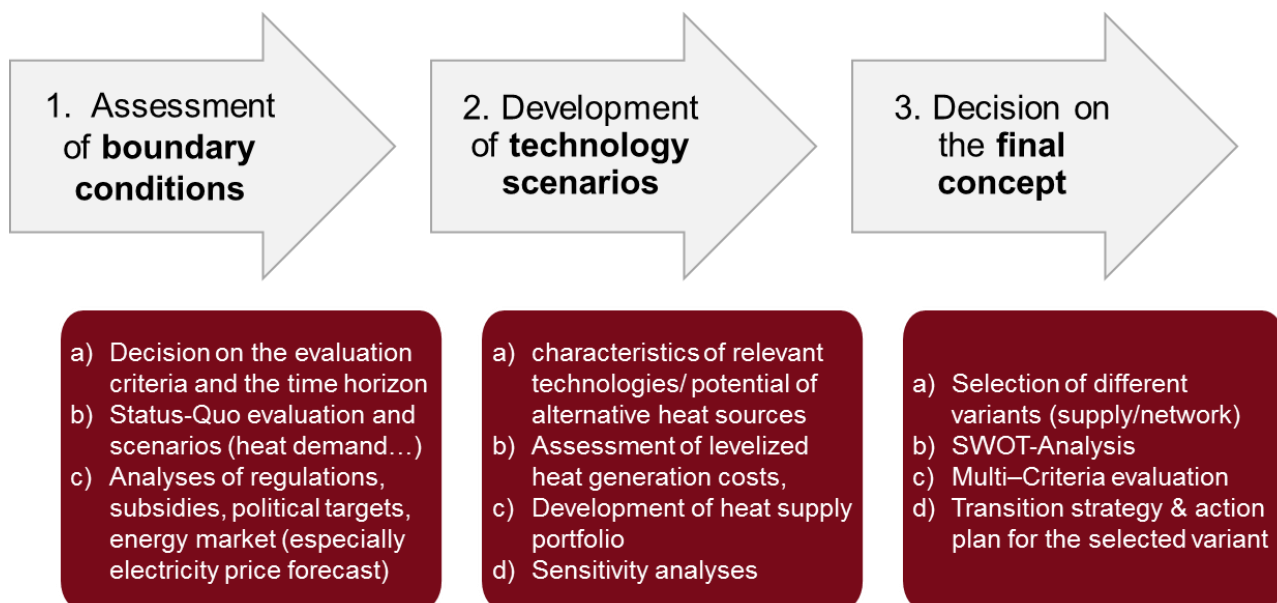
1. Assessment of **boundary conditions**

2. Development of **technology scenarios**

3. Decision on the **final concept**

a) Decision on the evaluation criteria and the time horizon
b) Status-Quo evaluation and scenarios (heat demand…)
c) Analyses of regulations, subsidies, political targets, energy market (especially electricity price forecast)

a) characteristics of relevant technologies/ potential of alternative heat sources
b) Assessment of levelized heat generation costs,
c) Development of heat supply portfolio
d) Sensitivity analyses

a) Selection of different variants (supply/network)
b) SWOT-Analysis
c) Multi–Criteria evaluation
d) Transition strategy & action plan for the selected variant